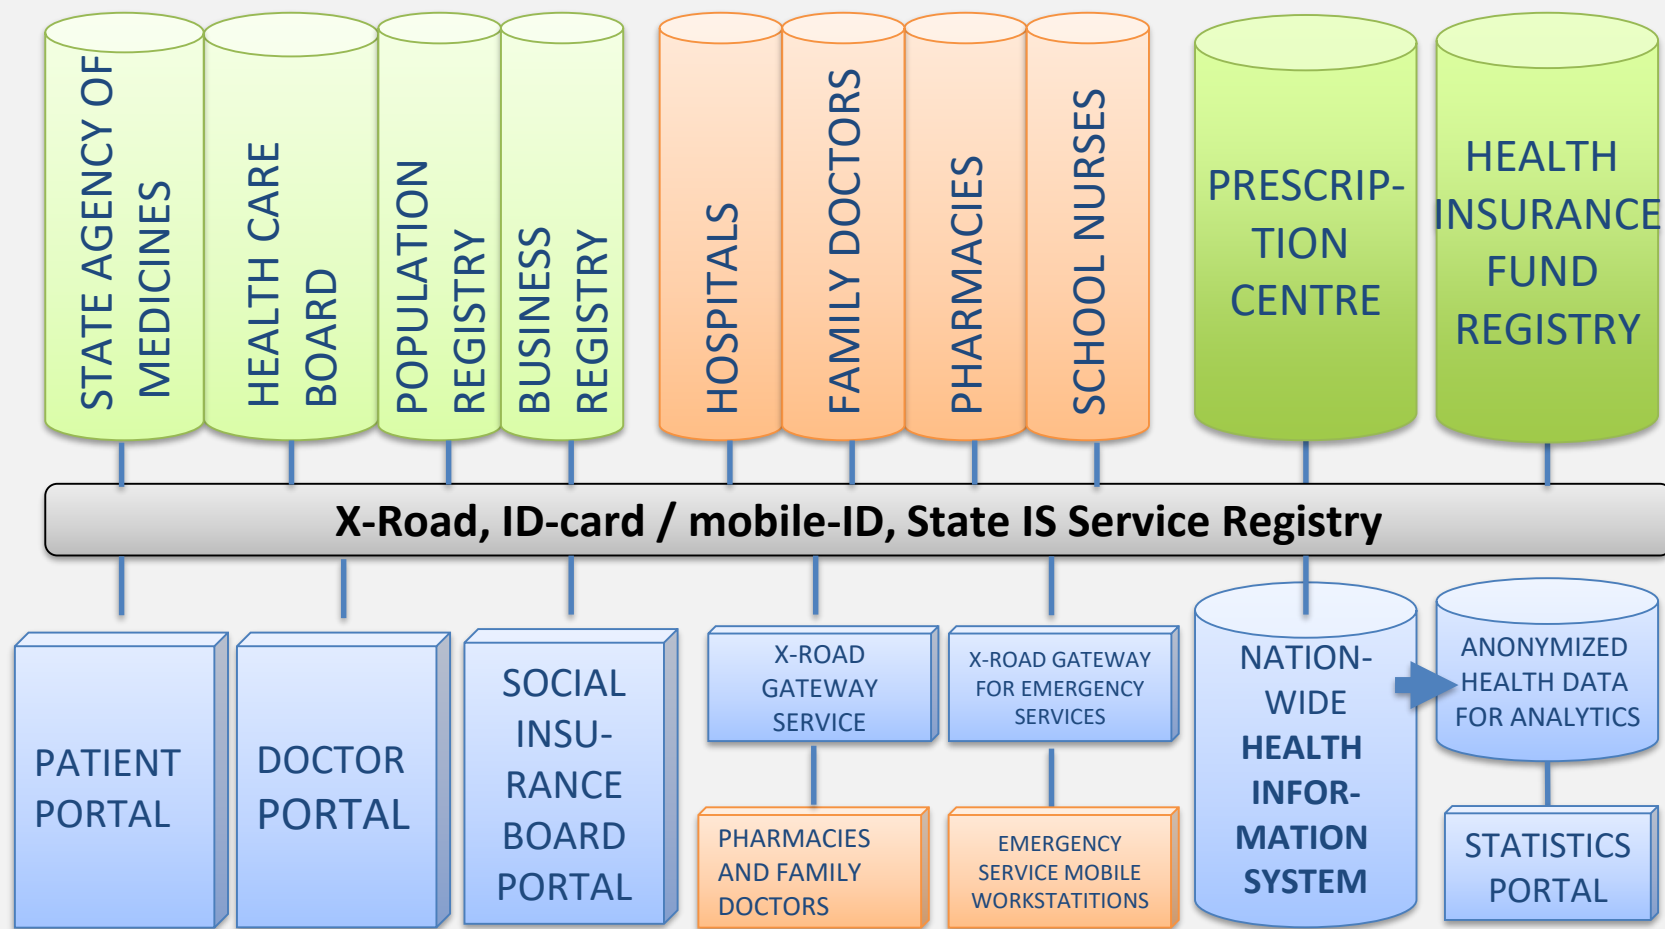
STATE AGENCY OF MEDICINES

HEALTH CARE BOARD

POPULATION REGISTRY

BUSINESS REGISTRY

HOSPITALS

FAMILY DOCTORS

PHARMACIES

SCHOOL NURSES

PRESCRIPTION CENTRE

HEALTH INSURANCE FUND REGISTRY

X-Road, ID-card / mobile-ID, State IS Service Registry

PATIENT PORTAL

DOCTOR PORTAL

SOCIAL INSURANCE BOARD PORTAL

X-ROAD GATEWAY SERVICE

PHARMACIES AND FAMILY DOCTORS

X-ROAD GATEWAY FOR EMERGENCY SERVICES

EMERGENCY SERVICE MOBILE WORKSTATITIONS

NATIONWIDE HEALTH INFORMATION SYSTEM

ANONYMIZED HEALTH DATA FOR ANALYTICS

STATISTICS PORTAL